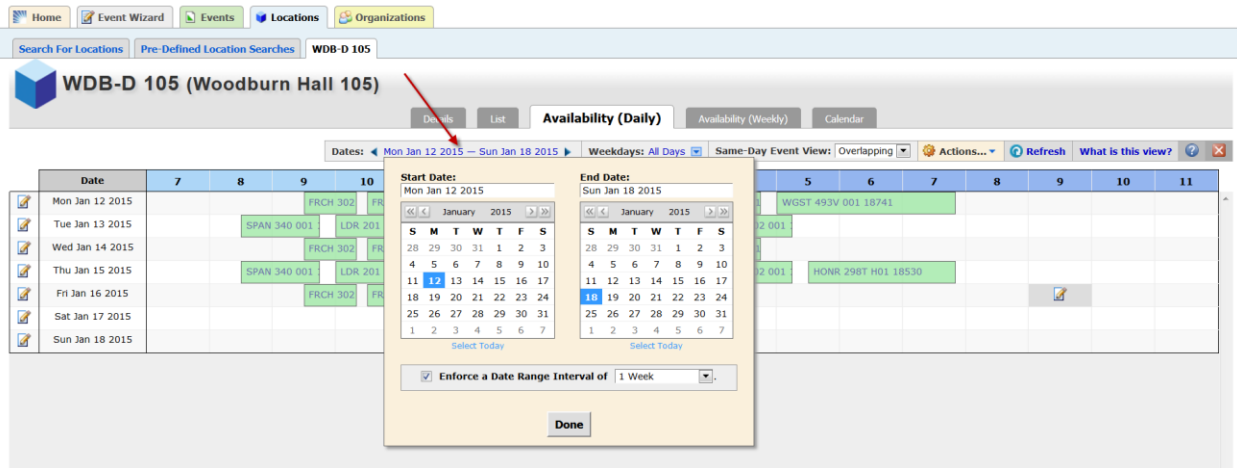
Home | Event Wizard | Events | Locations | Organizations

Search For Locations | Pre-Defined Location Searches | WDB-D 105

WDB-D 105 (Woodburn Hall 105)

Details | List | Availability (Daily) | Availability (Weekly) | Calendar

Dates: Mon Jan 12 2015 — Sun Jan 18 2015 | Weekdays: All Days | Same-Day Event View: Overlapping | Actions... | Refresh | What is this view?

| | Date | 7 | 8 | 9 | 10 | | 5 | 6 | 7 | 8 | 9 | 10 | 11 |
|---|---|---|---|---|---|---|---|---|---|---|---|---|---|
| | Mon Jan 12 2015 | | | FRCH 302 | FR | | WGST 493V 001 18741 | | | | | | |
| | Tue Jan 13 2015 | | SPAN 340 001 | | LDR 201 | 02 001 | | | | | | | |
| | Wed Jan 14 2015 | | | FRCH 302 | FR | | | | | | | | |
| | Thu Jan 15 2015 | | SPAN 340 001 | | LDR 201 | 02 001 | HONR 298T H01 18530 | | | | | | |
| | Fri Jan 16 2015 | | | FRCH 302 | FR | | | | | | | | |
| | Sat Jan 17 2015 | | | | | | | | | | | | |
| | Sun Jan 18 2015 | | | | | | | | | | | | |

Start Date:
Mon Jan 12 2015
January 2015

| S | M | T | W | T | F | S |
|---|---|---|---|---|---|---|
| 28 | 29 | 30 | 31 | 1 | 2 | 3 |
| 4 | 5 | 6 | 7 | 8 | 9 | 10 |
| 11 | 12 | 13 | 14 | 15 | 16 | 17 |
| 18 | 19 | 20 | 21 | 22 | 23 | 24 |
| 25 | 26 | 27 | 28 | 29 | 30 | 31 |
| 1 | 2 | 3 | 4 | 5 | 6 | 7 |

Select Today

End Date:
Sun Jan 18 2015
January 2015

| S | M | T | W | T | F | S |
|---|---|---|---|---|---|---|
| 28 | 29 | 30 | 31 | 1 | 2 | 3 |
| 4 | 5 | 6 | 7 | 8 | 9 | 10 |
| 11 | 12 | 13 | 14 | 15 | 16 | 17 |
| 18 | 19 | 20 | 21 | 22 | 23 | 24 |
| 25 | 26 | 27 | 28 | 29 | 30 | 31 |
| 1 | 2 | 3 | 4 | 5 | 6 | 7 |

Select Today

Enforce a Date Range Interval of 1 Week .

Done